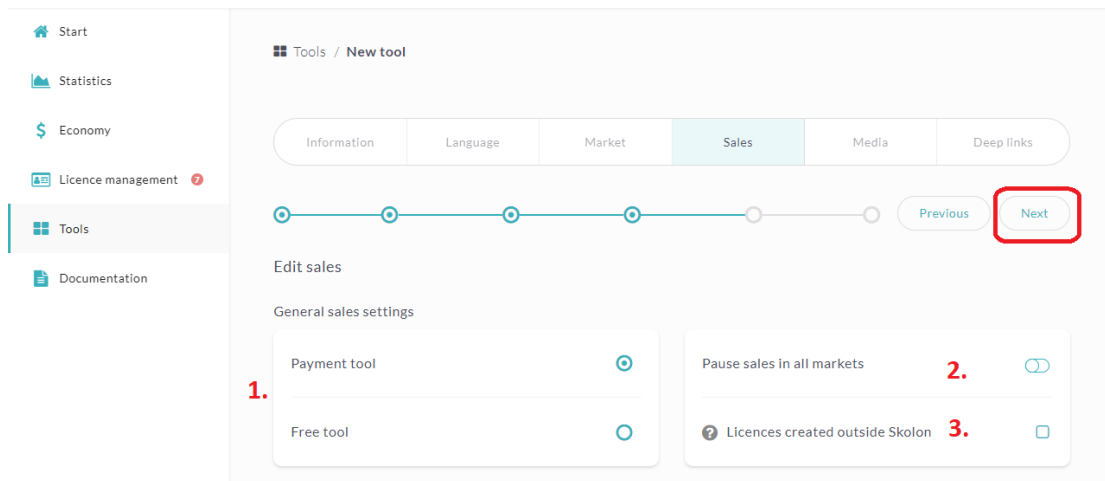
Start
Statistics
Economy
Licence management 7
Tools
Documentation

Tools / New tool

Information | Language | Market | Sales | Media | Deep links

Previous
Next

Edit sales

General sales settings

1.
Payment tool
Free tool

Pause sales in all markets 2.
Licences created outside Skolon 3.